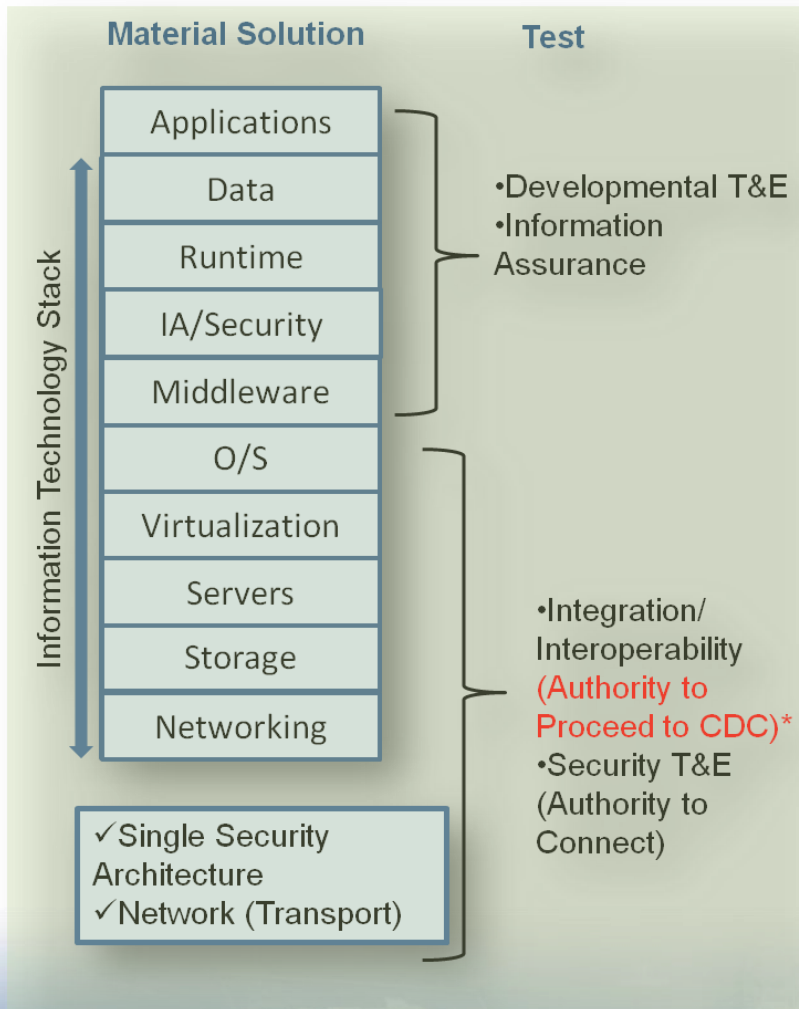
Material Solution

Test

Information Technology Stack

Applications

Data

Runtime

IA/Security

Middleware

O/S

Virtualization

Servers

Storage

Networking

✓Single Security Architecture
✓Network (Transport)

•Developmental T&E
•Information Assurance

•Integration/ Interoperability (Authority to Proceed to CDC)*
•Security T&E (Authority to Connect)